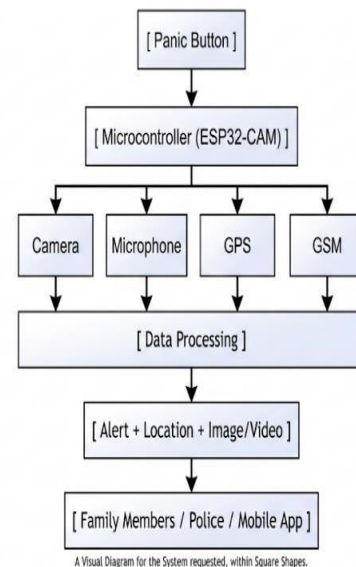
[ Panic Button ]

[ Microcontroller (ESP32-CAM) ]

Camera

Microphone

GPS

GSM

[ Data Processing ]

[ Alert + Location + Image/Video ]

[ Family Members / Police / Mobile App ]

A Visual Diagram for the System requested, within Square Shapes.